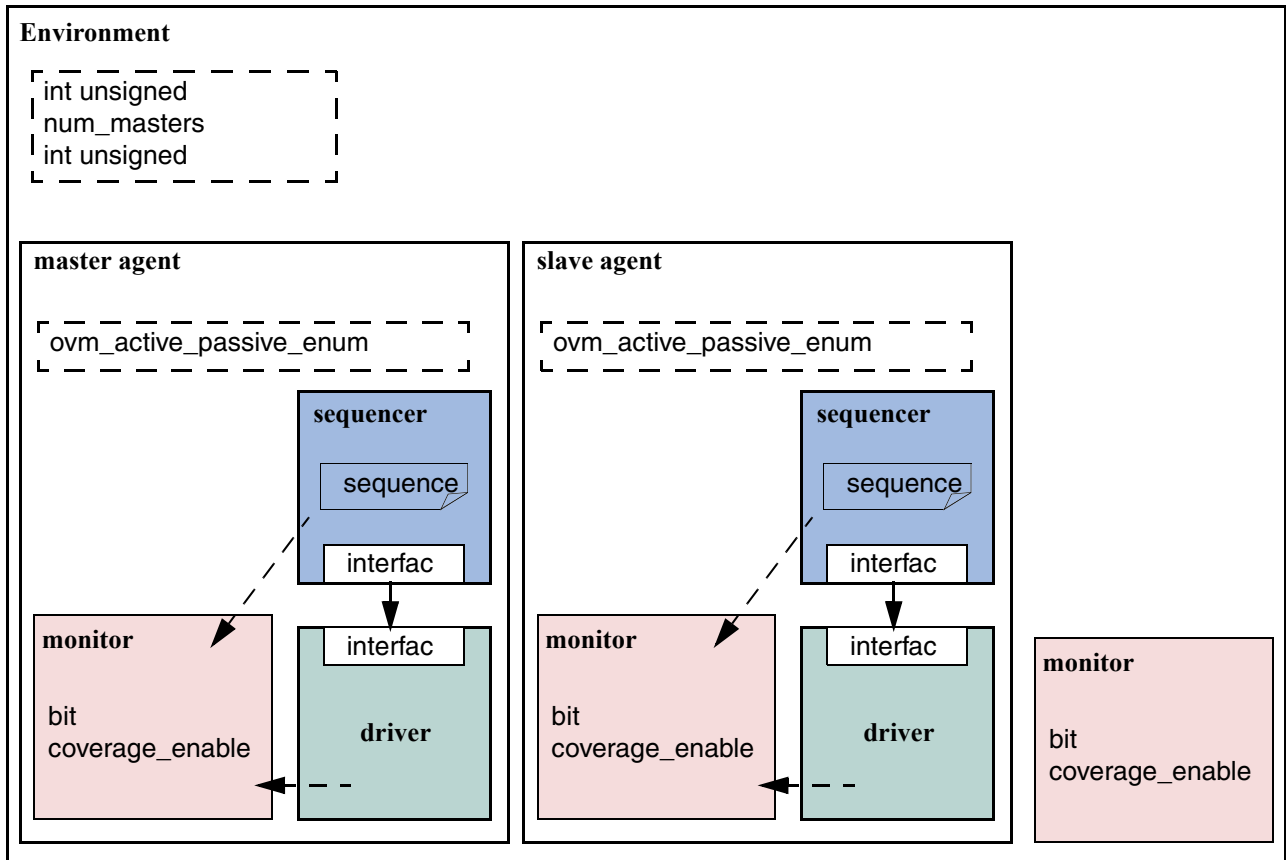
Environment

int unsigned
num_masters
int unsigned

master agent

ovm_active_passive_enum

sequencer

sequence

interfac

monitor

bit
coverage_enable

interfac

driver

slave agent

ovm_active_passive_enum

sequencer

sequence

interfac

monitor

bit
coverage_enable

interfac

driver

monitor

bit
coverage_enable